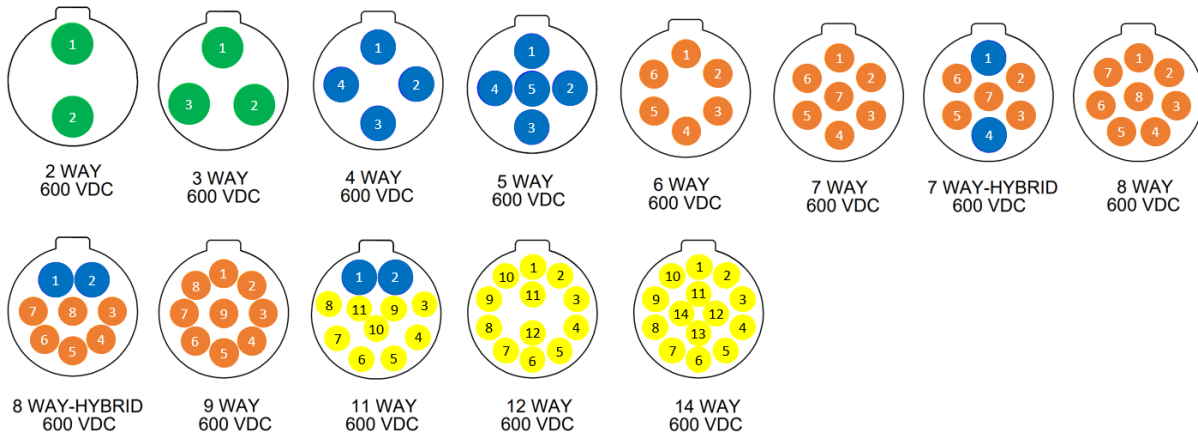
1
2
2 WAY
600 VDC

1
3
2
3 WAY
600 VDC

1
4
2
3
4 WAY
600 VDC

1
4
5
2
3
5 WAY
600 VDC

1
6
2
5
3
4
6 WAY
600 VDC

1
6
2
7
5
3
4
7 WAY
600 VDC

1
6
2
7
5
3
4
7 WAY-HYBRID
600 VDC

1
7
2
8
6
3
5
4
8 WAY
600 VDC

1
2
7
8
3
6
4
5
8 WAY-HYBRID
600 VDC

1
8
2
7
9
3
6
4
5
9 WAY
600 VDC

1
2
8
11
9
3
10
7
4
6
5
11 WAY
600 VDC

10
1
2
9
11
3
8
4
12
7
5
6
12 WAY
600 VDC

10
1
2
11
9
3
14
12
8
4
13
7
5
6
14 WAY
600 VDC